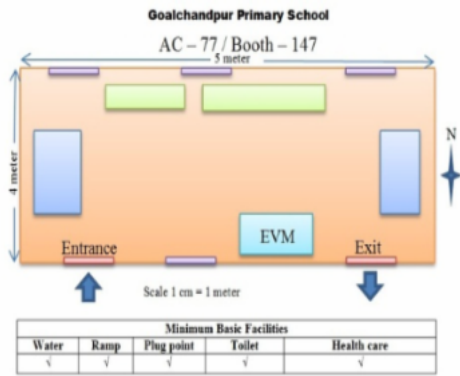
Goalchandpur Primary School

AC – 77 / Booth – 147

5 meter

4 meter

N

EVM

Entrance

Exit

Scale 1 cm = 1 meter

| Minimum Basic Facilities | | | | |
|---|---|---|---|---|
| Water | Ramp | Plug point | Toilet | Health care |
| √ | √ | √ | √ | √ |